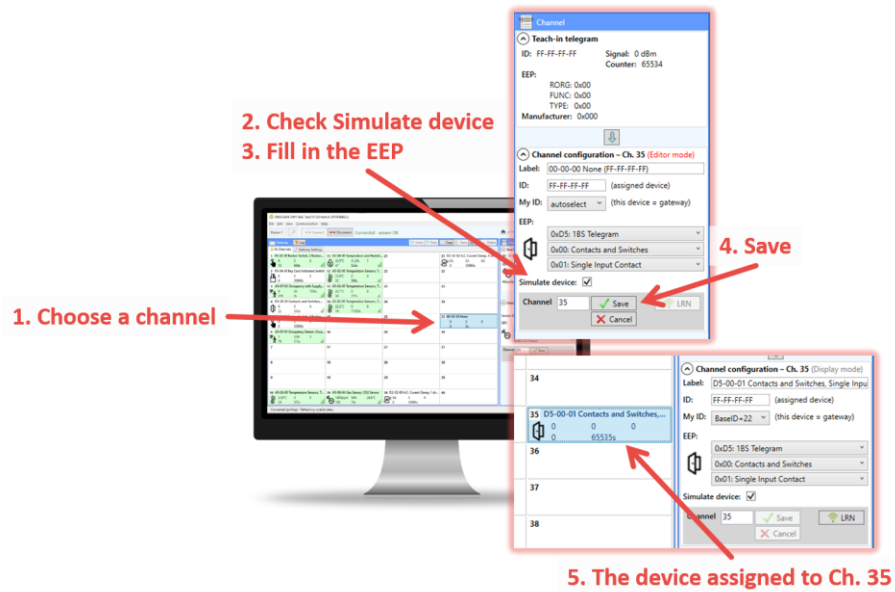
2. Check Simulate device
3. Fill in the EEP

1. Choose a channel

4. Save

5. The device assigned to Ch. 35

Channel

Teach-in telegram

ID: FF-FF-FF-FF
Signal: 0 dBm
Counter: 65534

EEP:
RORG: 0x00
FUNC: 0x00
TYPE: 0x00
Manufacturer: 0x000

Channel configuration – Ch. 35 (Editor mode)

Label: 00-00-00 None (FF-FF-FF-FF)
ID: FF-FF-FF-FF (assigned device)
My ID: autoselect (this device = gateway)
EEP:
0xD5: 1BS Telegram
0x00: Contacts and Switches
0x01: Single Input Contact
Simulate device:
Channel 35 Save LRN
Cancel

34

35 D5-00-01 Contacts and Switches,...
0 0 0
0 65535s

36

37

38

Channel configuration – Ch. 35 (Display mode)

Label: D5-00-01 Contacts and Switches, Single Inpu
ID: FF-FF-FF-FF (assigned device)
My ID: BaseID+22 (this device = gateway)
EEP:
0xD5: 1BS Telegram
0x00: Contacts and Switches
0x01: Single Input Contact
Simulate device:
Channel 35 Save LRN
Cancel